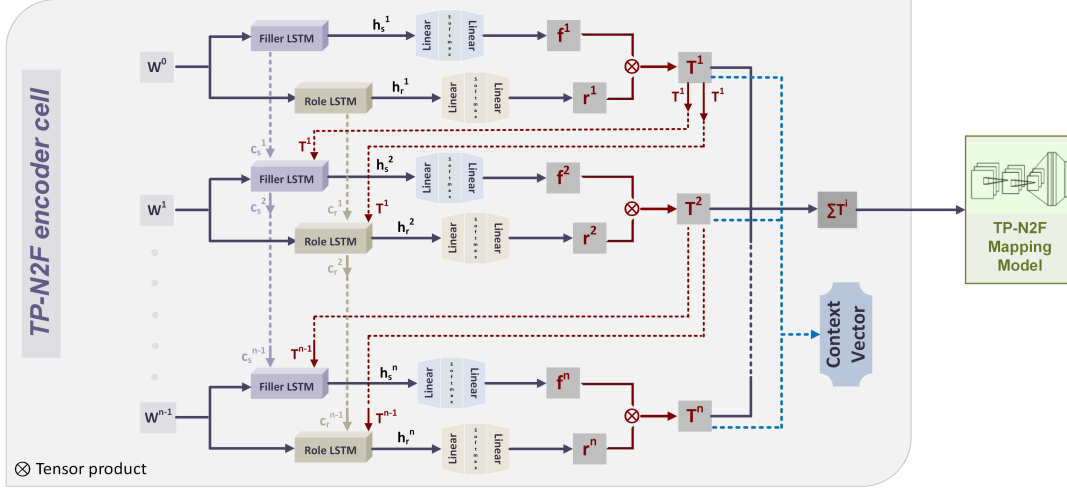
TP-N2F encoder cell

$W^0$

Filler LSTM

$h_s^1$

Linear softmax Linear

$f^1$

Role LSTM

$h_r^1$

Linear softmax Linear

$r^1$

$\otimes$

$T^1$

$T^1$ $T^1$

$c_s^1$

$T^1$

$W^1$

Filler LSTM

$h_s^2$

Linear softmax Linear

$f^2$

$c_s^2$

$c_r^1$

$T^1$

Role LSTM

$h_r^2$

Linear softmax Linear

$r^2$

$\otimes$

$T^2$

$\Sigma T^i$

$c_r^2$

$c_s^{n-1}$

$T^{n-1}$

Filler LSTM

$h_s^n$

Linear softmax Linear

$f^n$

$W^{n-1}$

$c_r^{n-1}$

$T^{n-1}$

Role LSTM

$h_r^n$

Linear softmax Linear

$r^n$

$\otimes$

$T^n$

Context Vector

TP-N2F Mapping Model

$\otimes$ Tensor product